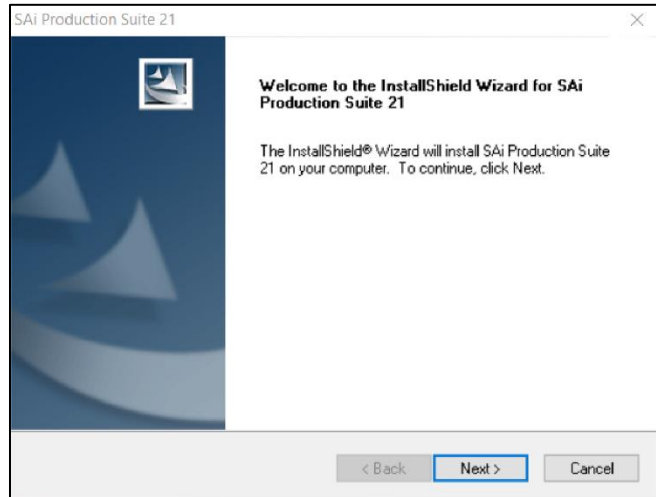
SAi Production Suite 21

×

Welcome to the InstallShield Wizard for SAi Production Suite 21

The InstallShield® Wizard will install SAi Production Suite 21 on your computer. To continue, click Next.

< Back

Next >

Cancel